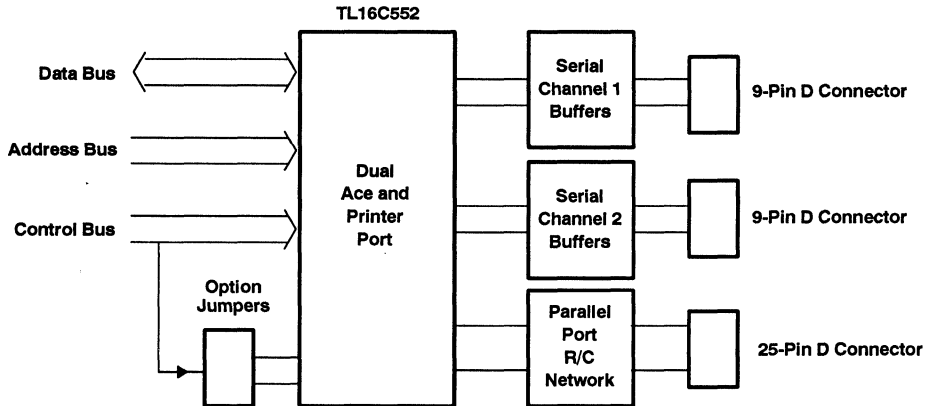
TL16C552

Data Bus

Address Bus

Control Bus

Option Jumpers

Dual Ace and Printer Port

Serial Channel 1 Buffers

Serial Channel 2 Buffers

Parallel Port R/C Network

9-Pin D Connector

9-Pin D Connector

25-Pin D Connector